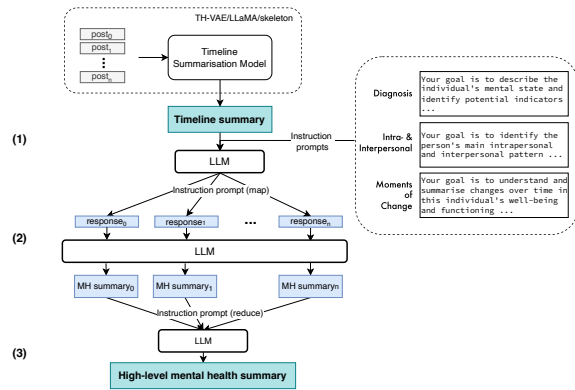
TH-VAE/LLaMA/skeleton

$post_0$

$post_1$

⋮

$post_n$

Timeline Summarisation Model

Timeline summary

(1)

Instruction prompts

LLM

Instruction prompt (map)

(2)

$response_0$

$response_1$

...

$response_n$

LLM

MH $summary_0$

MH $summary_1$

MH $summary_n$

Instruction prompt (reduce)

(3)

LLM

High-level mental health summary

Diagnosis

Your goal is to describe the individual's mental state and identify potential indicators ...

Intra- & Interpersonal

Your goal is to identify the person's main intrapersonal and interpersonal pattern ...

Moments of Change

Your goal is to understand and summarise changes over time in this individual's well-being and functioning ...